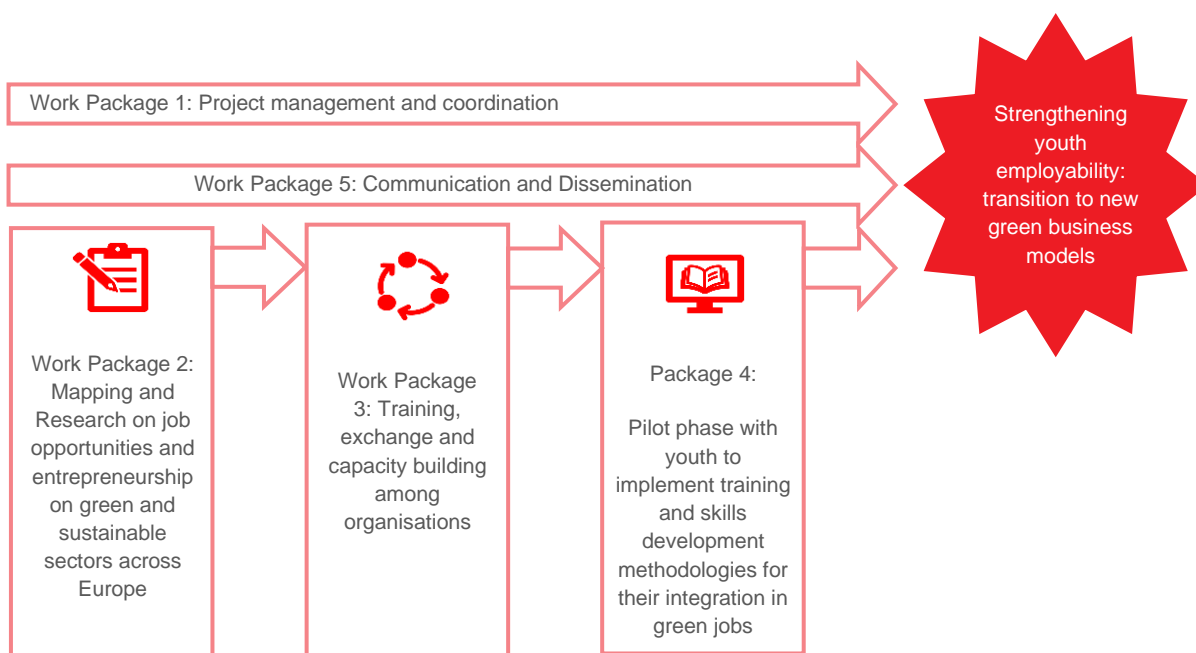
Work Package 1: Project management and coordination

Work Package 5: Communication and Dissemination

Strengthening youth employability: transition to new green business models

Work Package 2: Mapping and Research on job opportunities and entrepreneurship on green and sustainable sectors across Europe

Work Package 3: Training, exchange and capacity building among organisations

Package 4:

Pilot phase with youth to implement training and skills development methodologies for their integration in green jobs